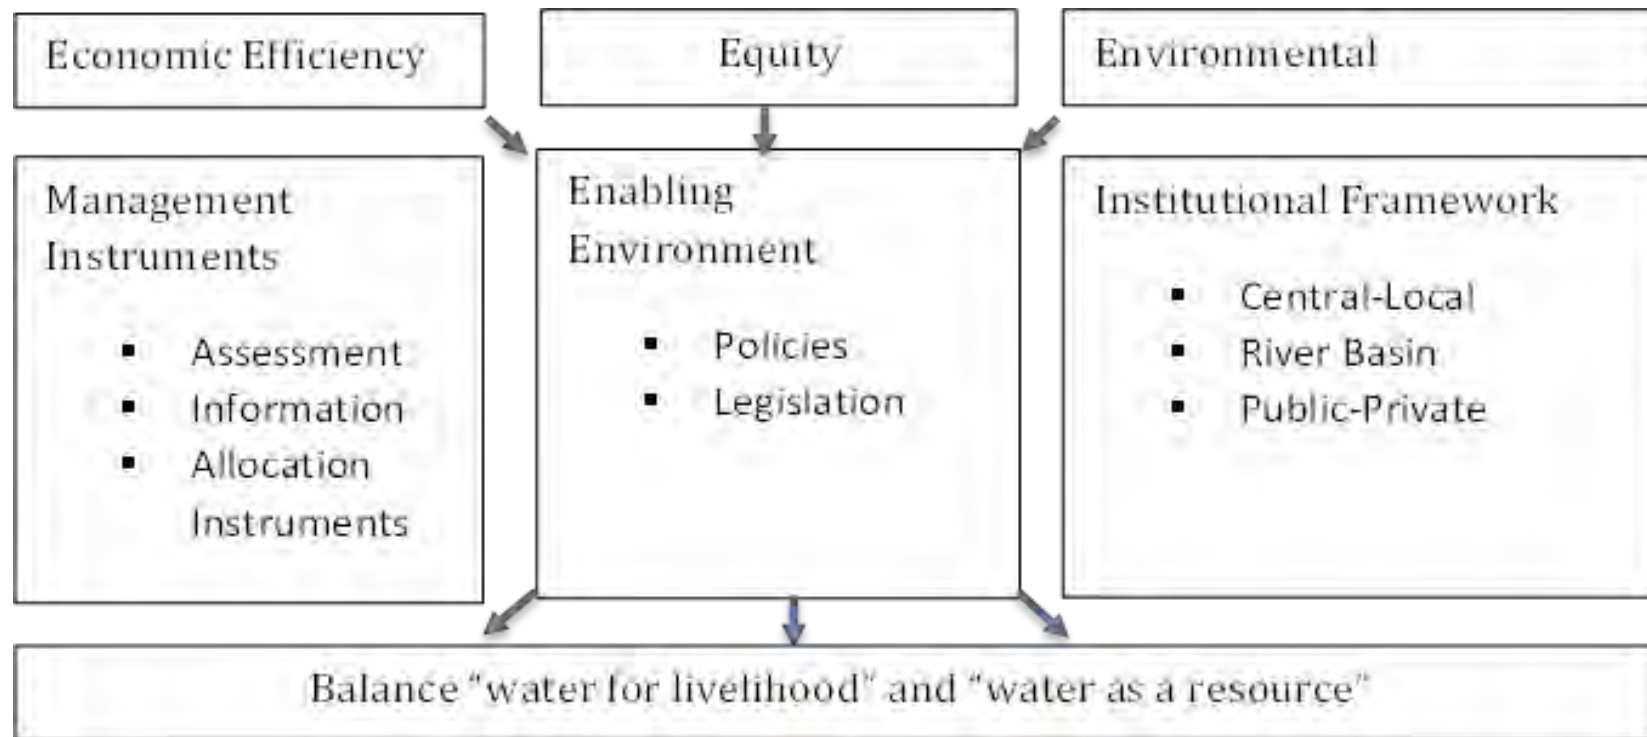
Economic Efficiency

Equity

Environmental

Management Instruments

- Assessment
- Information
- Allocation Instruments

Enabling Environment

- Policies
- Legislation

Institutional Framework

- Central-Local
- River Basin
- Public-Private

Balance "water for livelihood" and "water as a resource"